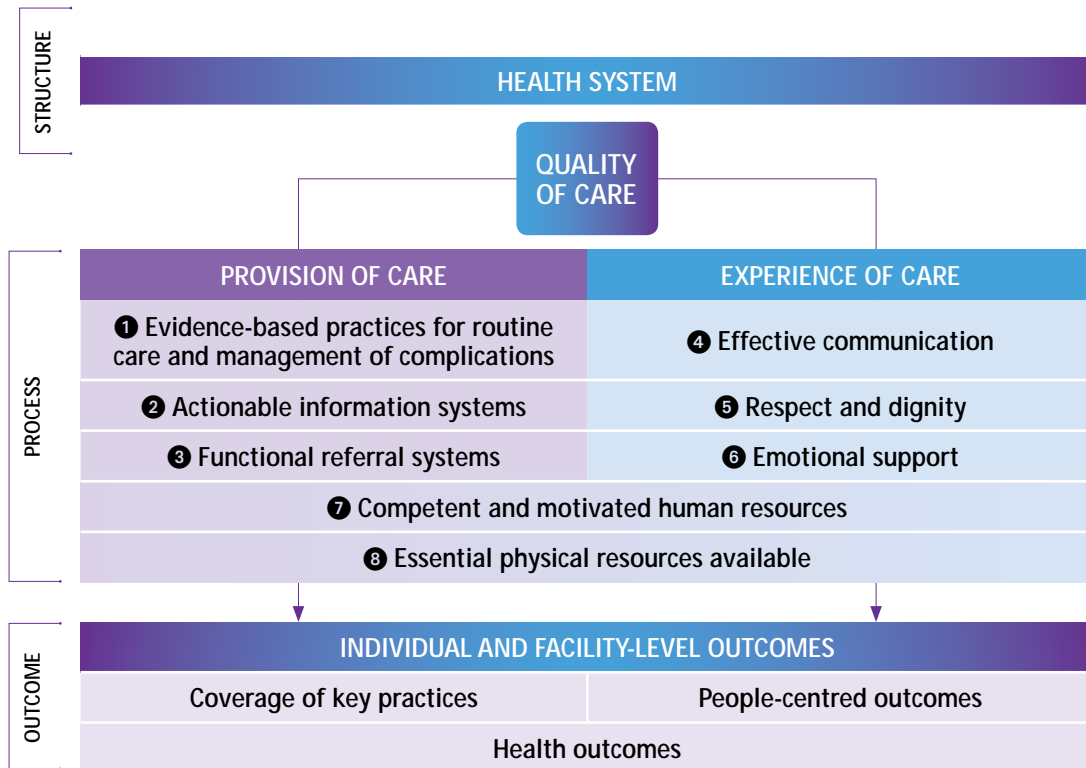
STRUCTURE

HEALTH SYSTEM

QUALITY OF CARE

PROCESS

| PROVISION OF CARE | EXPERIENCE OF CARE |
|---|---|
| ❶ Evidence-based practices for routine care and management of complications | ❹ Effective communication |
| ❷ Actionable information systems | ❺ Respect and dignity |
| ❸ Functional referral systems | ❻ Emotional support |

❼ Competent and motivated human resources

❽ Essential physical resources available

OUTCOME

INDIVIDUAL AND FACILITY-LEVEL OUTCOMES

| Coverage of key practices | People-centred outcomes |
|---|---|

Health outcomes